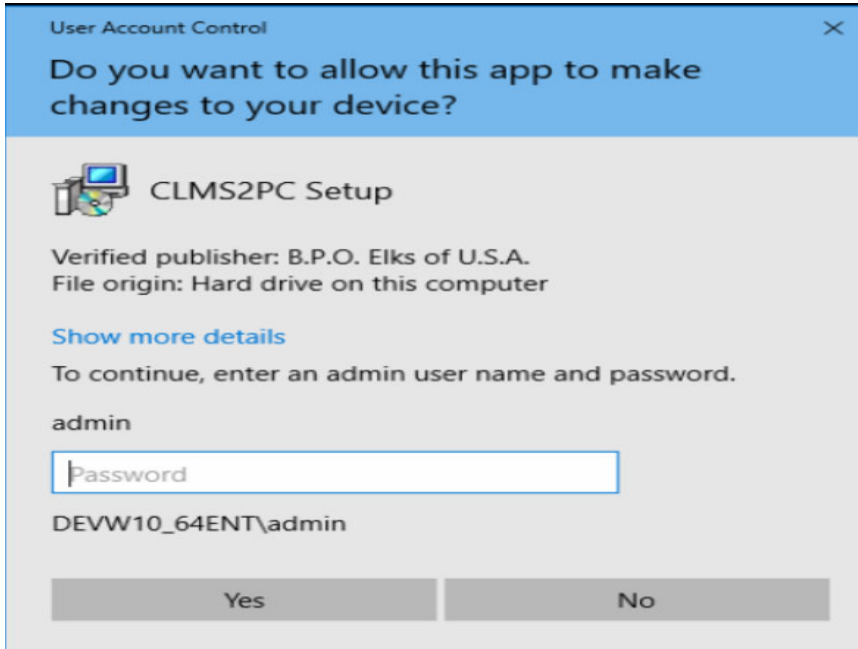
User Account Control

×

Do you want to allow this app to make changes to your device?

CLMS2PC Setup

Verified publisher: B.P.O. Elks of U.S.A.
File origin: Hard drive on this computer

Show more details

To continue, enter an admin user name and password.

admin

Password

DEVW10_64ENT\admin

Yes

No